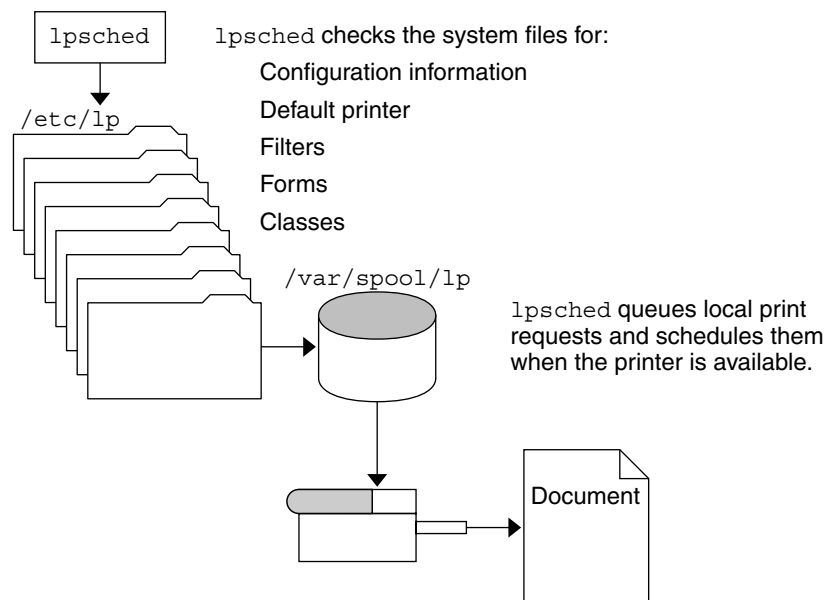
lpsched

lpsched checks the system files for:
Configuration information
Default printer
Filters
Forms
Classes

/etc/lp

/var/spool/lp

lpsched queues local print requests and schedules them when the printer is available.

Document